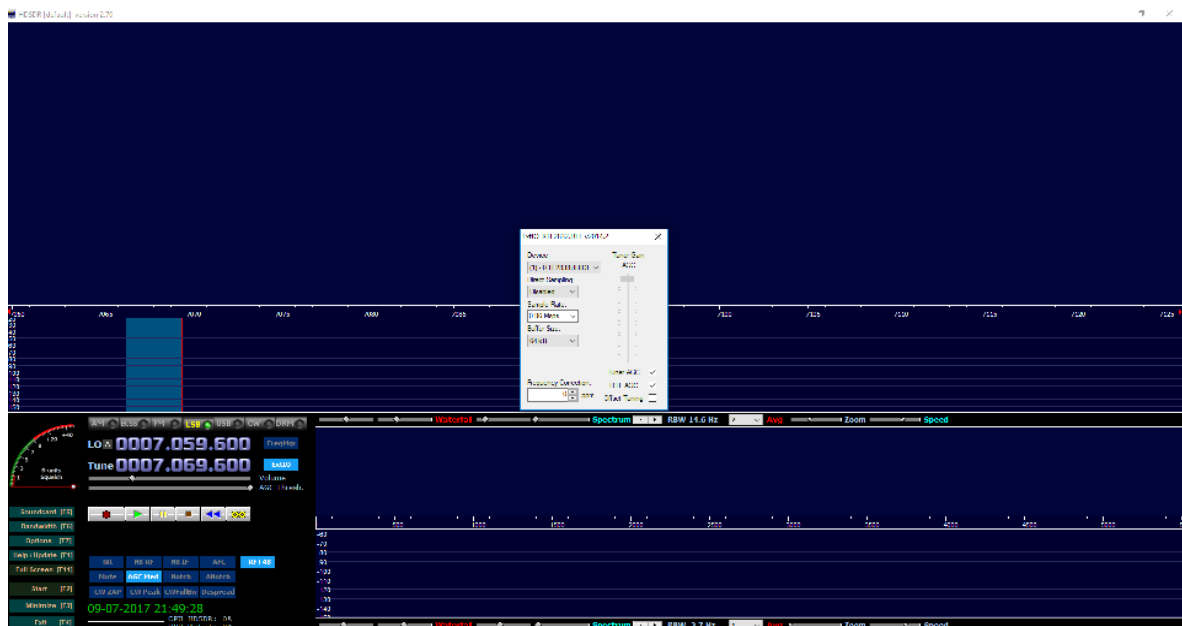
HDSDR [default] version 2.70

RTL-SDR

Device:

Direct Sampling

Sample Rate:

Buffer Size:

Tuner Gain

Frequency Correction:

ppm

Tuner AGC

RTL AGC

Offset Tuning

AM ECSS FM LSB USB CW DRM

LO 0007.059.600

Tune 0007.069.600

FreqMgr

ExtIO

Volume

AGC Thresh.

S-units squelch

Soundcard [F5]

Bandwidth [F6]

Options [F7]

Swap+Update [F1]

Full Screen [F11]

Start [F2]

Minimize [F3]

Exit [F4]

NR

NB RF

NB IF

AFC

NF

Mute

AGC Med

Notch

ANotch

CW ZAP

CW Peak

CWfullbw

Despread

09-07-2017 21:49:28

CPU usage:

Waterfall

Spectrum

RBW 14.6 Hz

Avg

Zoom

Speed

RBW 2.7 Hz